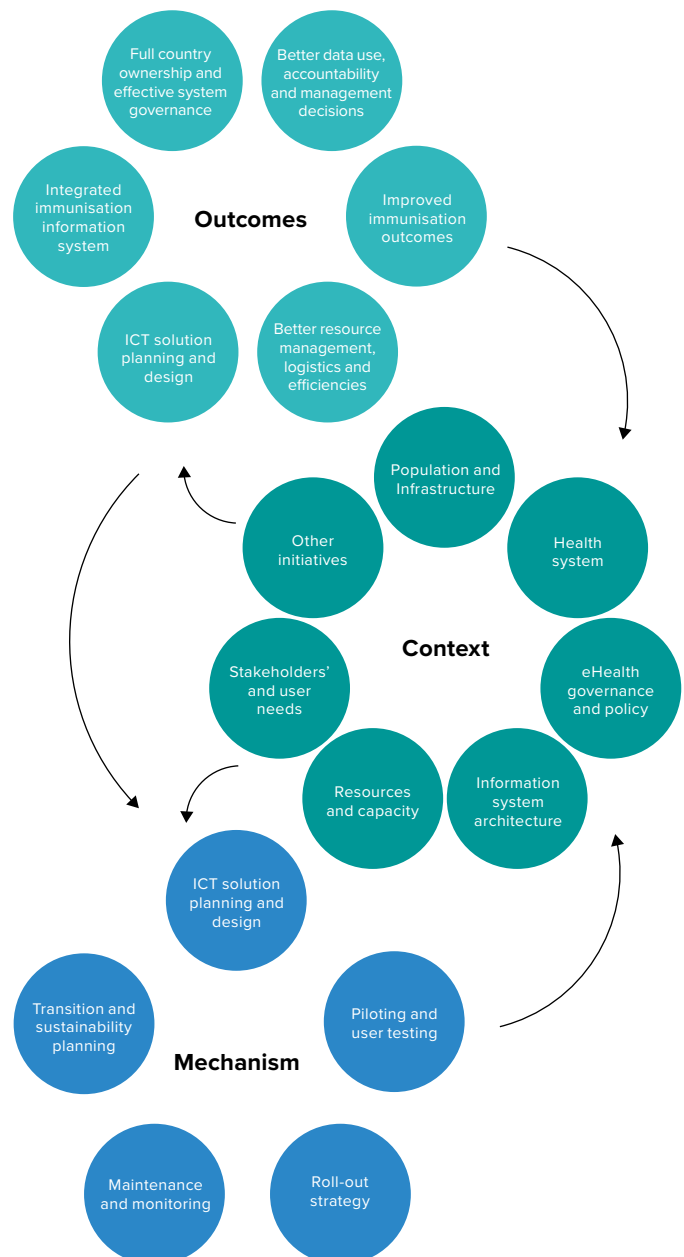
Full country ownership and effective system governance

Better data use, accountability and management decisions

Integrated immunisation information system

Outcomes

Improved immunisation outcomes

ICT solution planning and design

Better resource management, logistics and efficiencies

Population and Infrastructure

Other initiatives

Health system

Context

Stakeholders' and user needs

eHealth governance and policy

Resources and capacity

Information system architecture

ICT solution planning and design

Transition and sustainability planning

Piloting and user testing

Mechanism

Maintenance and monitoring

Roll-out strategy